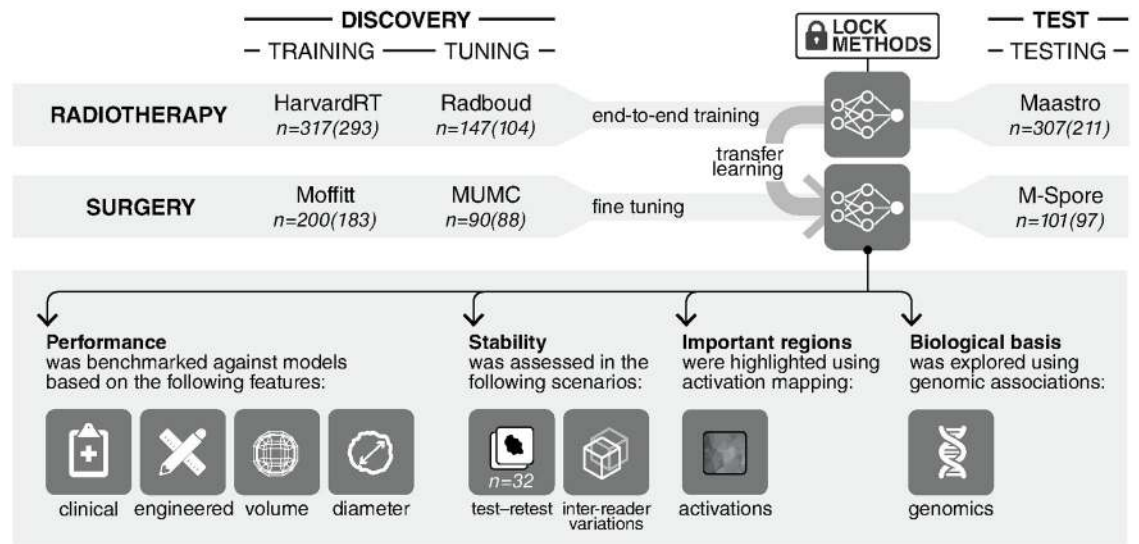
DISCOVERY
TRAINING
TUNING

LOCK METHODS

TEST
TESTING

RADIOTHERAPY
HarvardRT
$n=317(293)$
Radboud
$n=147(104)$
end-to-end training
Maastro
$n=307(211)$

transfer learning

SURGERY
Moffitt
$n=200(183)$
MUMC
$n=90(88)$
fine tuning
M-Spore
$n=101(97)$

Performance
was benchmarked against models based on the following features:

clinical
engineered
volume
diameter

Stability
was assessed in the following scenarios:

$n=32$
test–retest
inter-reader variations

Important regions
were highlighted using activation mapping:

activations

Biological basis
was explored using genomic associations:

genomics